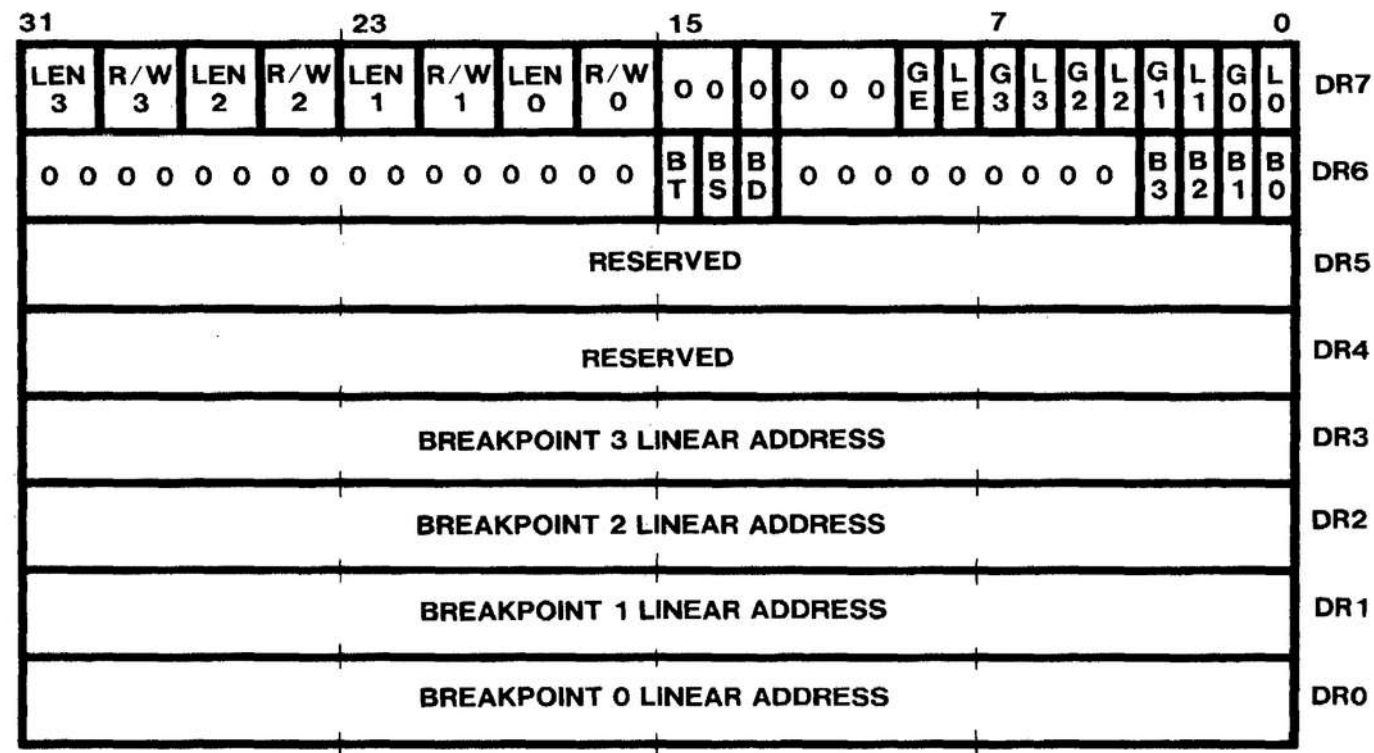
| 31 | | | | 23 | | | | 15 | | | | | | | 7 | | | | | | | | 0 | |
|---|---|---|---|---|---|---|---|---|---|---|---|---|---|---|---|---|---|---|---|---|---|---|---|---|
| LEN 3 | R/W 3 | LEN 2 | R/W 2 | LEN 1 | R/W 1 | LEN 0 | R/W 0 | 0 0 | 0 | 0 0 0 | GE | LE | G3 | L3 | G2 | L2 | G1 | L1 | G0 | L0 | | | | DR7 |
| 0 0 0 0 0 0 0 0 0 0 0 0 0 0 0 0 | | | | | | | | BT | BS | BD | 0 0 0 0 0 0 0 0 0 | | | | | | B3 | B2 | B1 | B0 | | | | DR6 |
| RESERVED | | | | | | | | | | | | | | | | | | | | | | | | DR5 |
| RESERVED | | | | | | | | | | | | | | | | | | | | | | | | DR4 |
| BREAKPOINT 3 LINEAR ADDRESS | | | | | | | | | | | | | | | | | | | | | | | | DR3 |
| BREAKPOINT 2 LINEAR ADDRESS | | | | | | | | | | | | | | | | | | | | | | | | DR2 |
| BREAKPOINT 1 LINEAR ADDRESS | | | | | | | | | | | | | | | | | | | | | | | | DR1 |
| BREAKPOINT 0 LINEAR ADDRESS | | | | | | | | | | | | | | | | | | | | | | | | DR0 |